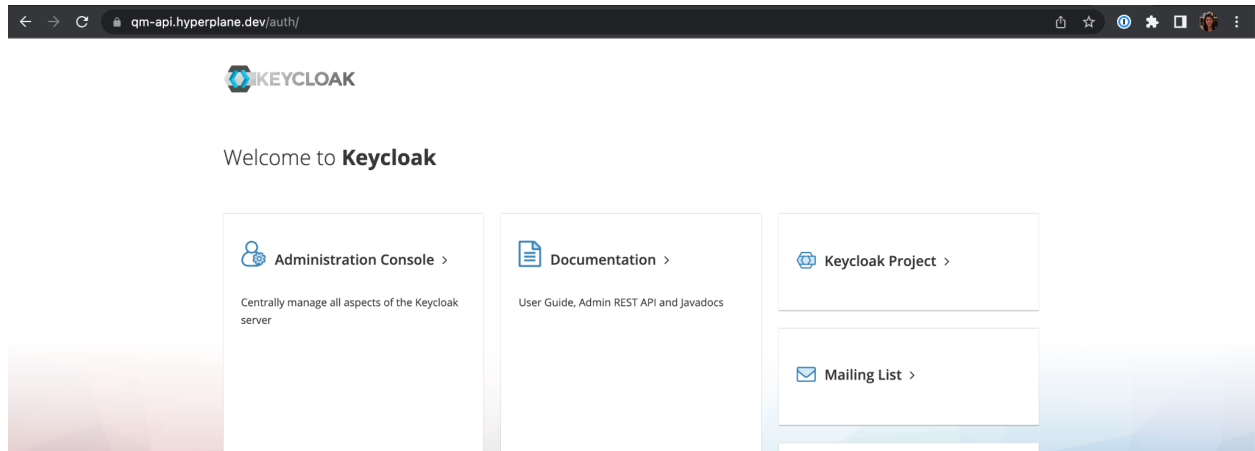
qm-api.hyperplane.dev/auth/

KEYCLOAK

Welcome to **Keycloak**

Administration Console >

Centrally manage all aspects of the Keycloak server

Documentation >

User Guide, Admin REST API and Javadocs

Keycloak Project >

Mailing List >